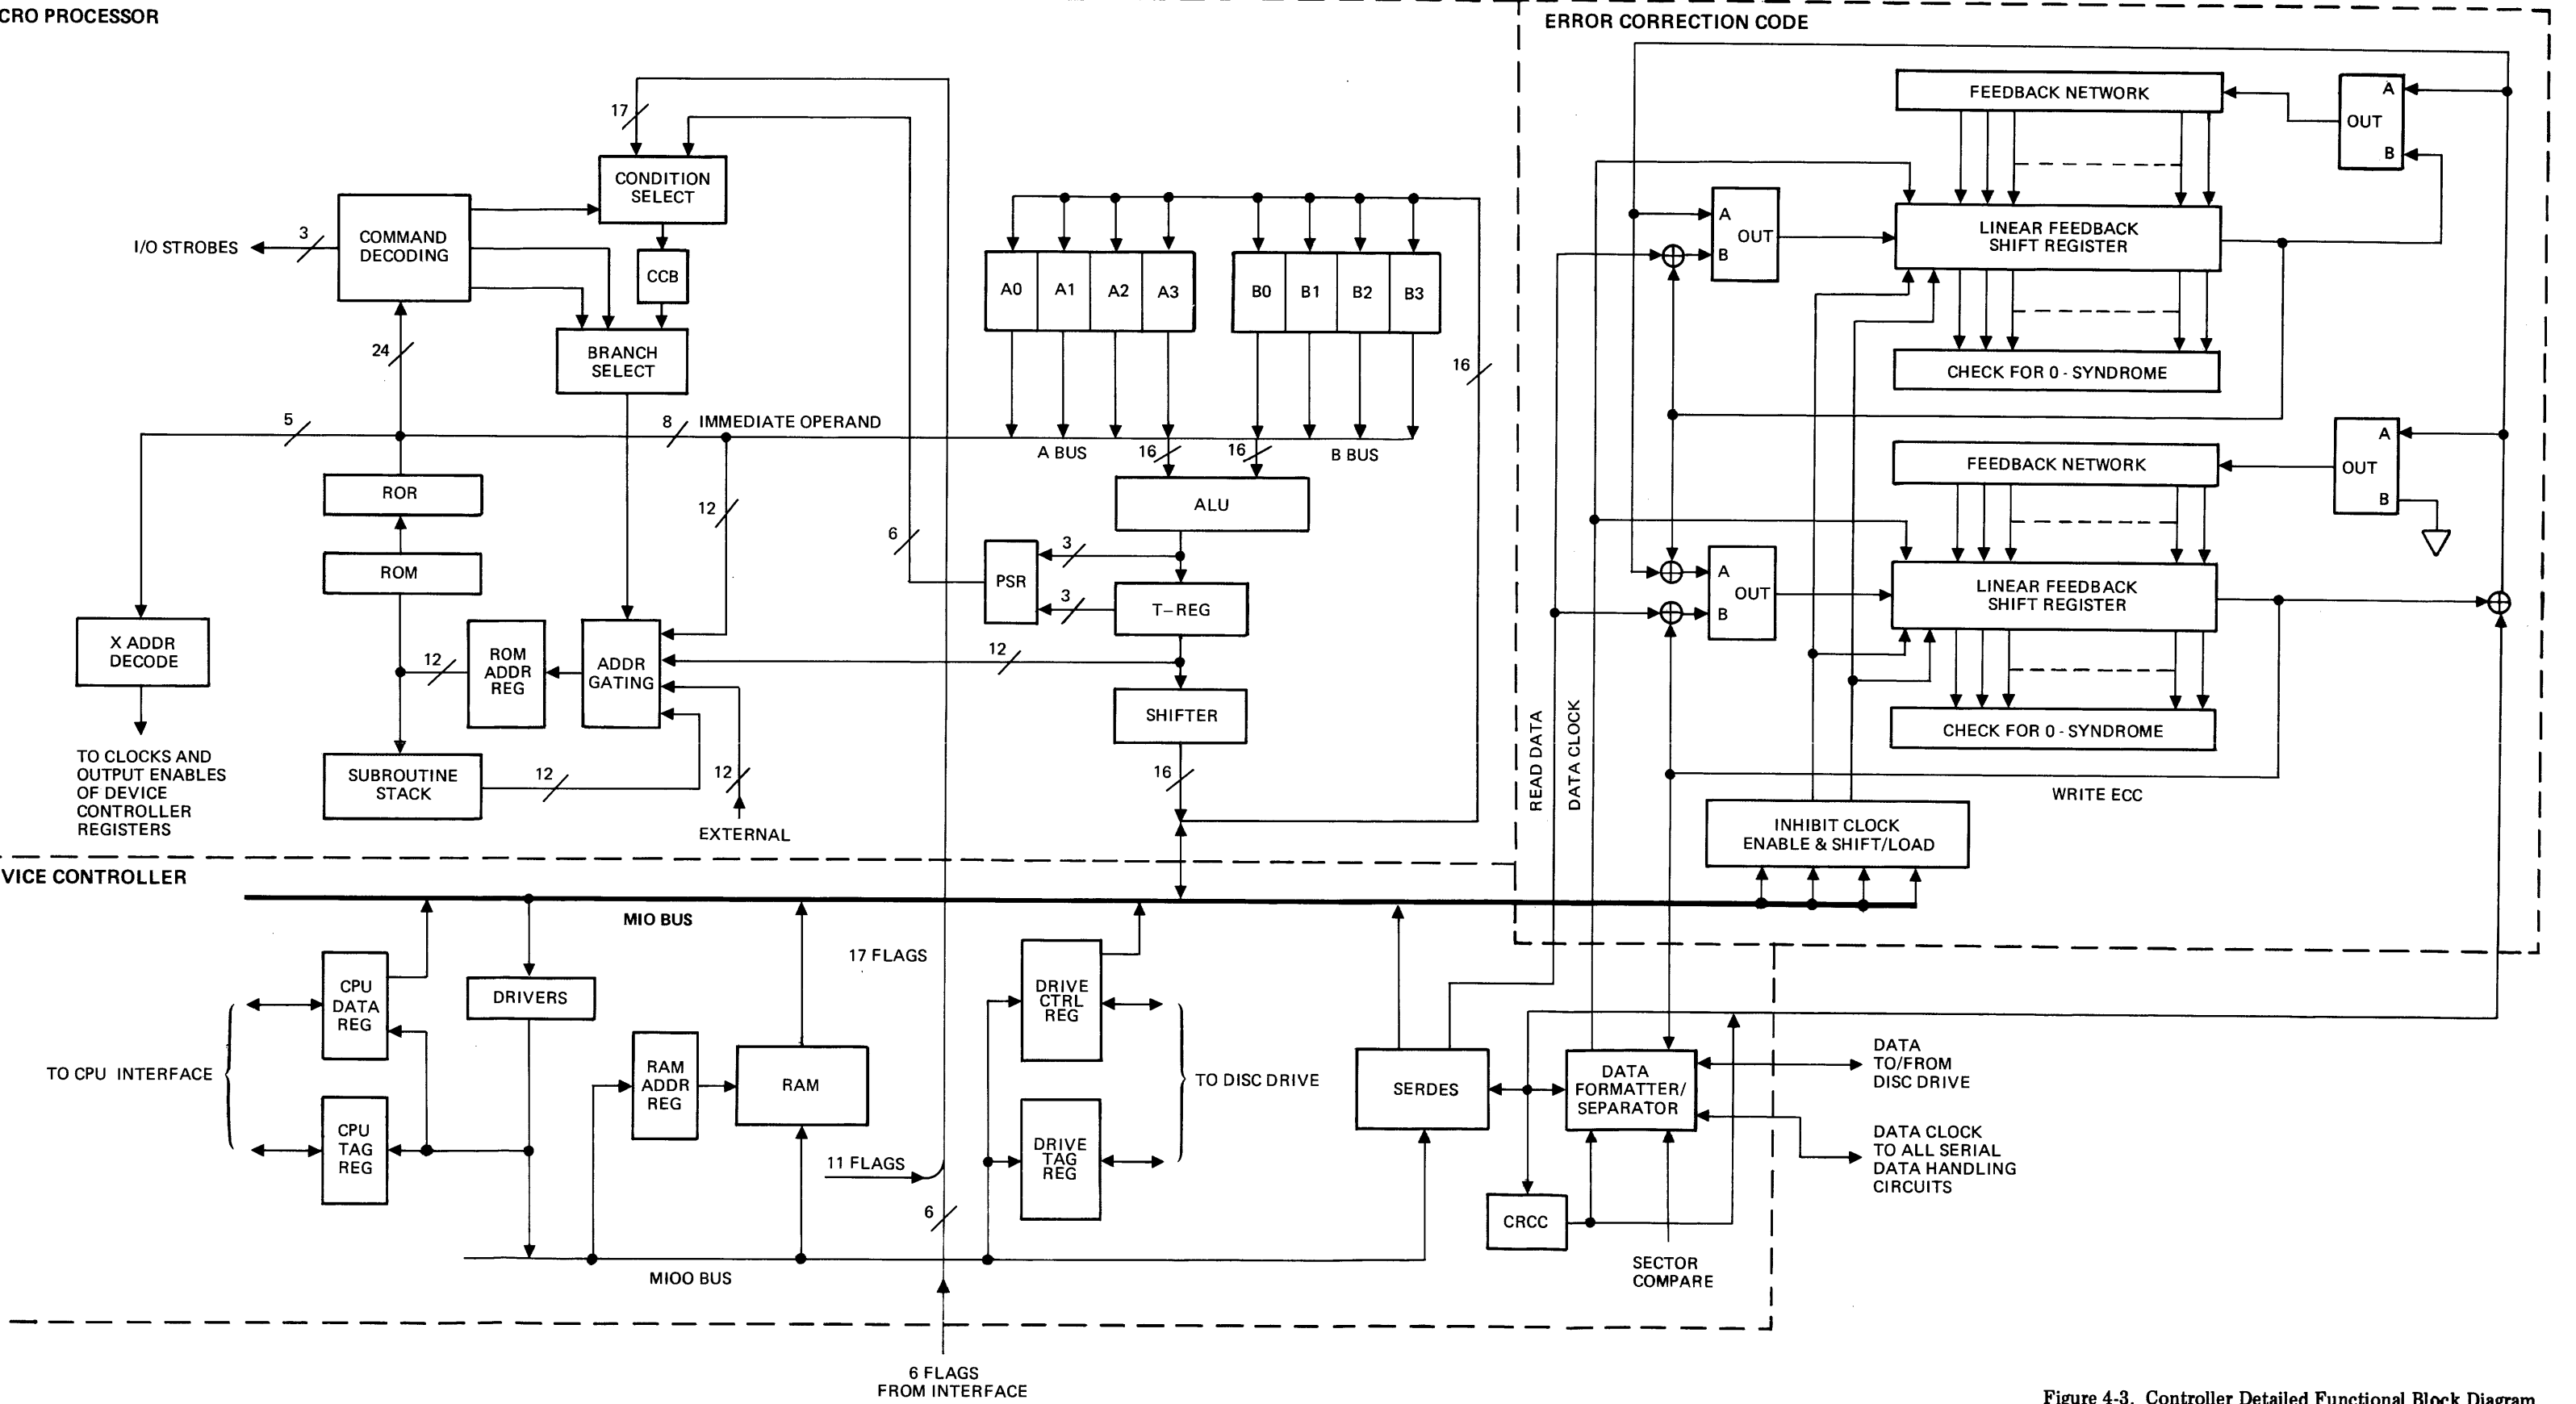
CRO PROCESSOR

ERROR CORRECTION CODE

17

CONDITION SELECT

COMMAND DECODING

3

I/O STROBES

CCB

BRANCH SELECT

24

A0 A1 A2 A3

B0 B1 B2 B3

FEEDBACK NETWORK

OUT A B

A OUT B

LINEAR FEEDBACK SHIFT REGISTER

CHECK FOR 0 - SYNDROME

16

5

8 IMMEDIATE OPERAND

A BUS

16

16

B BUS

ROR

12

ALU

ROM

6

PSR

3

3

T–REG

X ADDR DECODE

12

ROM ADDR REG

ADDR GATING

12

SHIFTER

TO CLOCKS AND OUTPUT ENABLES OF DEVICE CONTROLLER REGISTERS

SUBROUTINE STACK

12

12

EXTERNAL

16

FEEDBACK NETWORK

OUT A B

A OUT B

LINEAR FEEDBACK SHIFT REGISTER

CHECK FOR 0 - SYNDROME

READ DATA

DATA CLOCK

WRITE ECC

INHIBIT CLOCK ENABLE & SHIFT/LOAD

VICE CONTROLLER

MIO BUS

17 FLAGS

CPU DATA REG

DRIVERS

DRIVE CTRL REG

TO CPU INTERFACE

RAM ADDR REG

RAM

TO DISC DRIVE

SERDES

DATA FORMATTER/ SEPARATOR

DATA TO/FROM DISC DRIVE

CPU TAG REG

11 FLAGS

DRIVE TAG REG

DATA CLOCK TO ALL SERIAL DATA HANDLING CIRCUITS

6

CRCC

MIOO BUS

SECTOR COMPARE

6 FLAGS FROM INTERFACE

Figure 4-3. Controller Detailed Functional Block Diagram